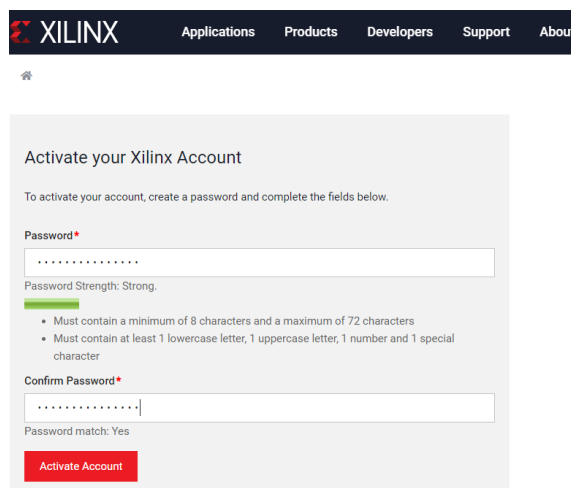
XILINX Applications Products Developers Support Abou

Activate your Xilinx Account

To activate your account, create a password and complete the fields below.

Password*

Password Strength: Strong.

- Must contain a minimum of 8 characters and a maximum of 72 characters
- Must contain at least 1 lowercase letter, 1 uppercase letter, 1 number and 1 special character

Confirm Password*

Password match: Yes

Activate Account